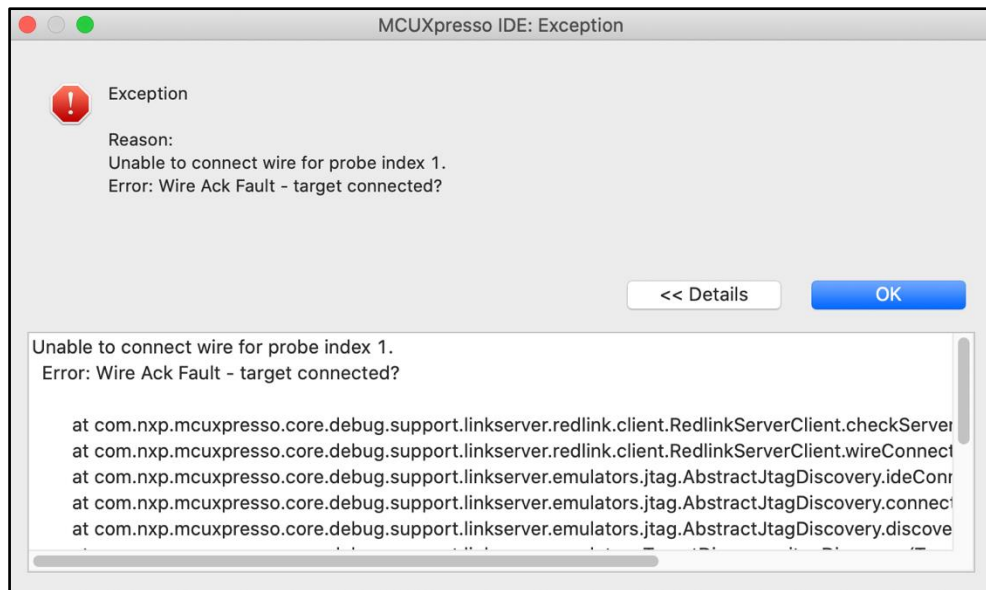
MCUXpresso IDE: Exception

Exception

Reason:
Unable to connect wire for probe index 1.
Error: Wire Ack Fault - target connected?

<< Details

OK

Unable to connect wire for probe index 1.
Error: Wire Ack Fault - target connected?

at com.nxp.mcuxpresso.core.debug.support.linkserver.redlink.client.RedlinkServerClient.checkServer
at com.nxp.mcuxpresso.core.debug.support.linkserver.redlink.client.RedlinkServerClient.wireConnect
at com.nxp.mcuxpresso.core.debug.support.linkserver.emulators.jtag.AbstractJtagDiscovery.ideConr
at com.nxp.mcuxpresso.core.debug.support.linkserver.emulators.jtag.AbstractJtagDiscovery.connect
at com.nxp.mcuxpresso.core.debug.support.linkserver.emulators.jtag.AbstractJtagDiscovery.discove
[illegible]